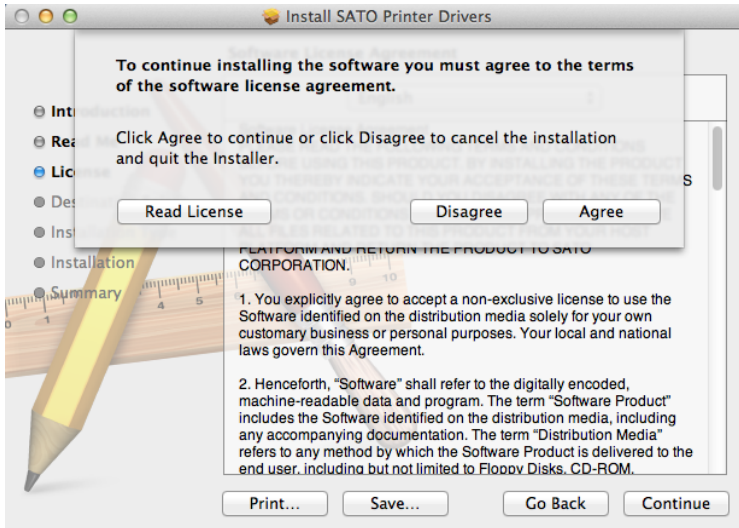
Install SATO Printer Drivers

To continue installing the software you must agree to the terms of the software license agreement.

Click Agree to continue or click Disagree to cancel the installation and quit the Installer.

Read License

Disagree

Agree

Intr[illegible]

Rea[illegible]

Lic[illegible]

Des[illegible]

Insta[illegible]

Installation

Summary

Software License Agreement

English

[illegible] PLATFORM AND RETURN THE PRODUCT TO SATO CORPORATION.

1. You explicitly agree to accept a non-exclusive license to use the Software identified on the distribution media solely for your own customary business or personal purposes. Your local and national laws govern this Agreement.

2. Henceforth, “Software” shall refer to the digitally encoded, machine-readable data and program. The term “Software Product” includes the Software identified on the distribution media, including any accompanying documentation. The term “Distribution Media” refers to any method by which the Software Product is delivered to the end user, including but not limited to Floppy Disks, CD-ROM,

Print...

Save...

Go Back

Continue